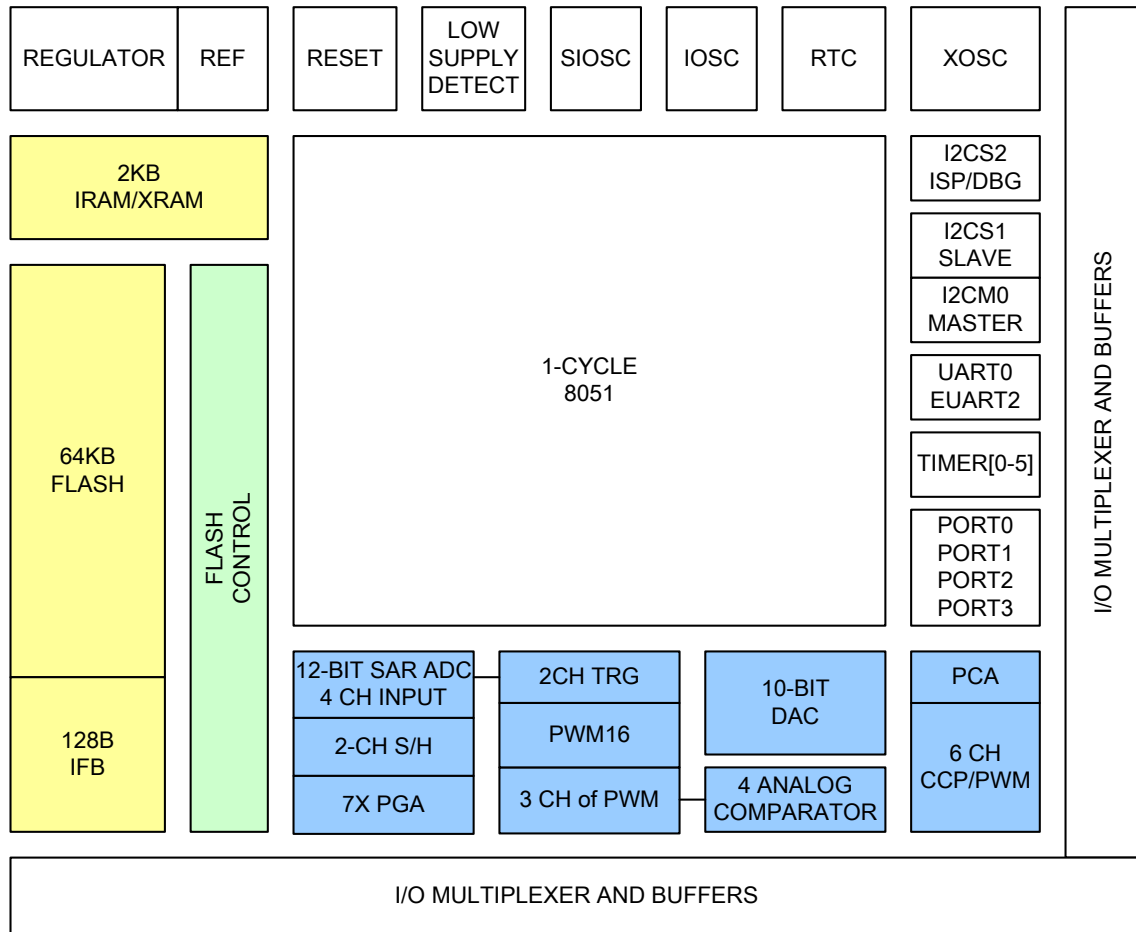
REGULATOR

REF

RESET

LOW SUPPLY DETECT

SIOSC

IOSC

RTC

XOSC

2KB IRAM/XRAM

64KB FLASH

128B IFB

FLASH CONTROL

1-CYCLE 8051

I2CS2 ISP/DBG

I2CS1 SLAVE

I2CM0 MASTER

UART0 EUART2

TIMER[0-5]

PORT0 PORT1 PORT2 PORT3

I/O MULTIPLEXER AND BUFFERS

12-BIT SAR ADC 4 CH INPUT

2-CH S/H

7X PGA

2CH TRG

PWM16

3 CH of PWM

10-BIT DAC

4 ANALOG COMPARATOR

PCA

6 CH CCP/PWM

I/O MULTIPLEXER AND BUFFERS